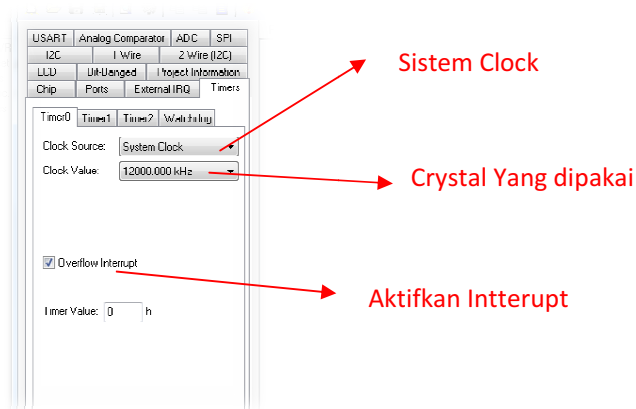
| USART | Analog Comparator | ADC | SPI |
|---|---|---|---|
| I2C | 1 Wire | 2 Wire (I2C) | |
| LCD | Bit-Banged | Project Information | |
| Chip | Ports | External IRQ | Timers |

Timer0 Timer1 Timer2 Watchdog

Clock Source: System Clock

Clock Value: 12000.000 kHz

Overflow Interrupt

Timer Value: 0 h

Sistem Clock

Crystal Yang dipakai

Aktifkan Intterupt